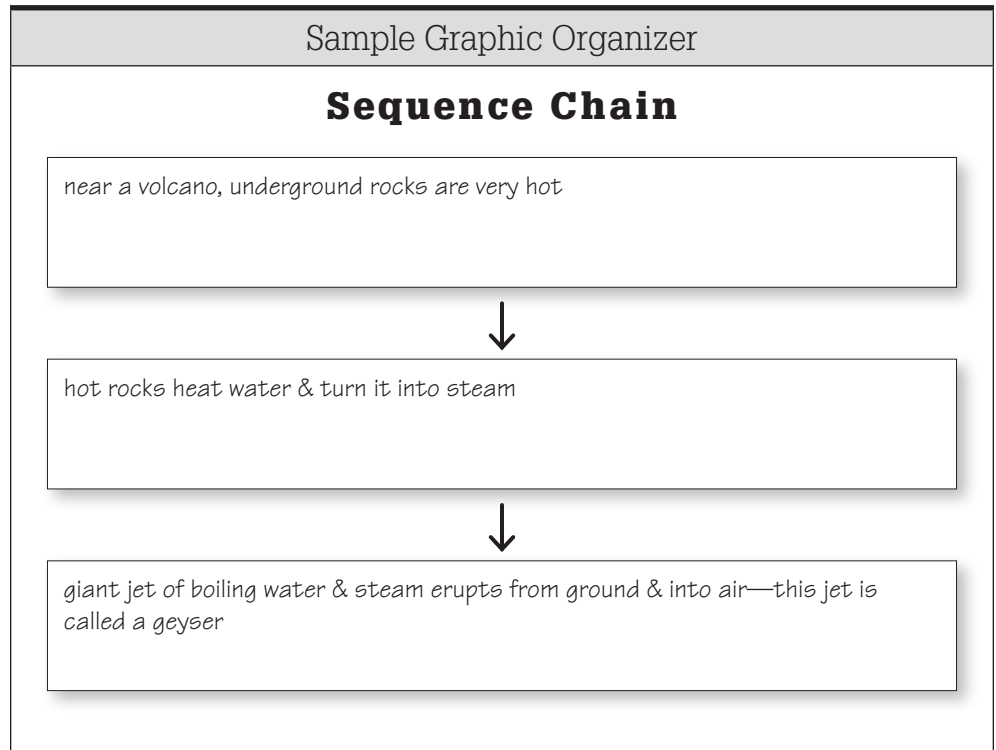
Sample Graphic Organizer

Sequence Chain

near a volcano, underground rocks are very hot

hot rocks heat water & turn it into steam

giant jet of boiling water & steam erupts from ground & into air—this jet is called a geyser